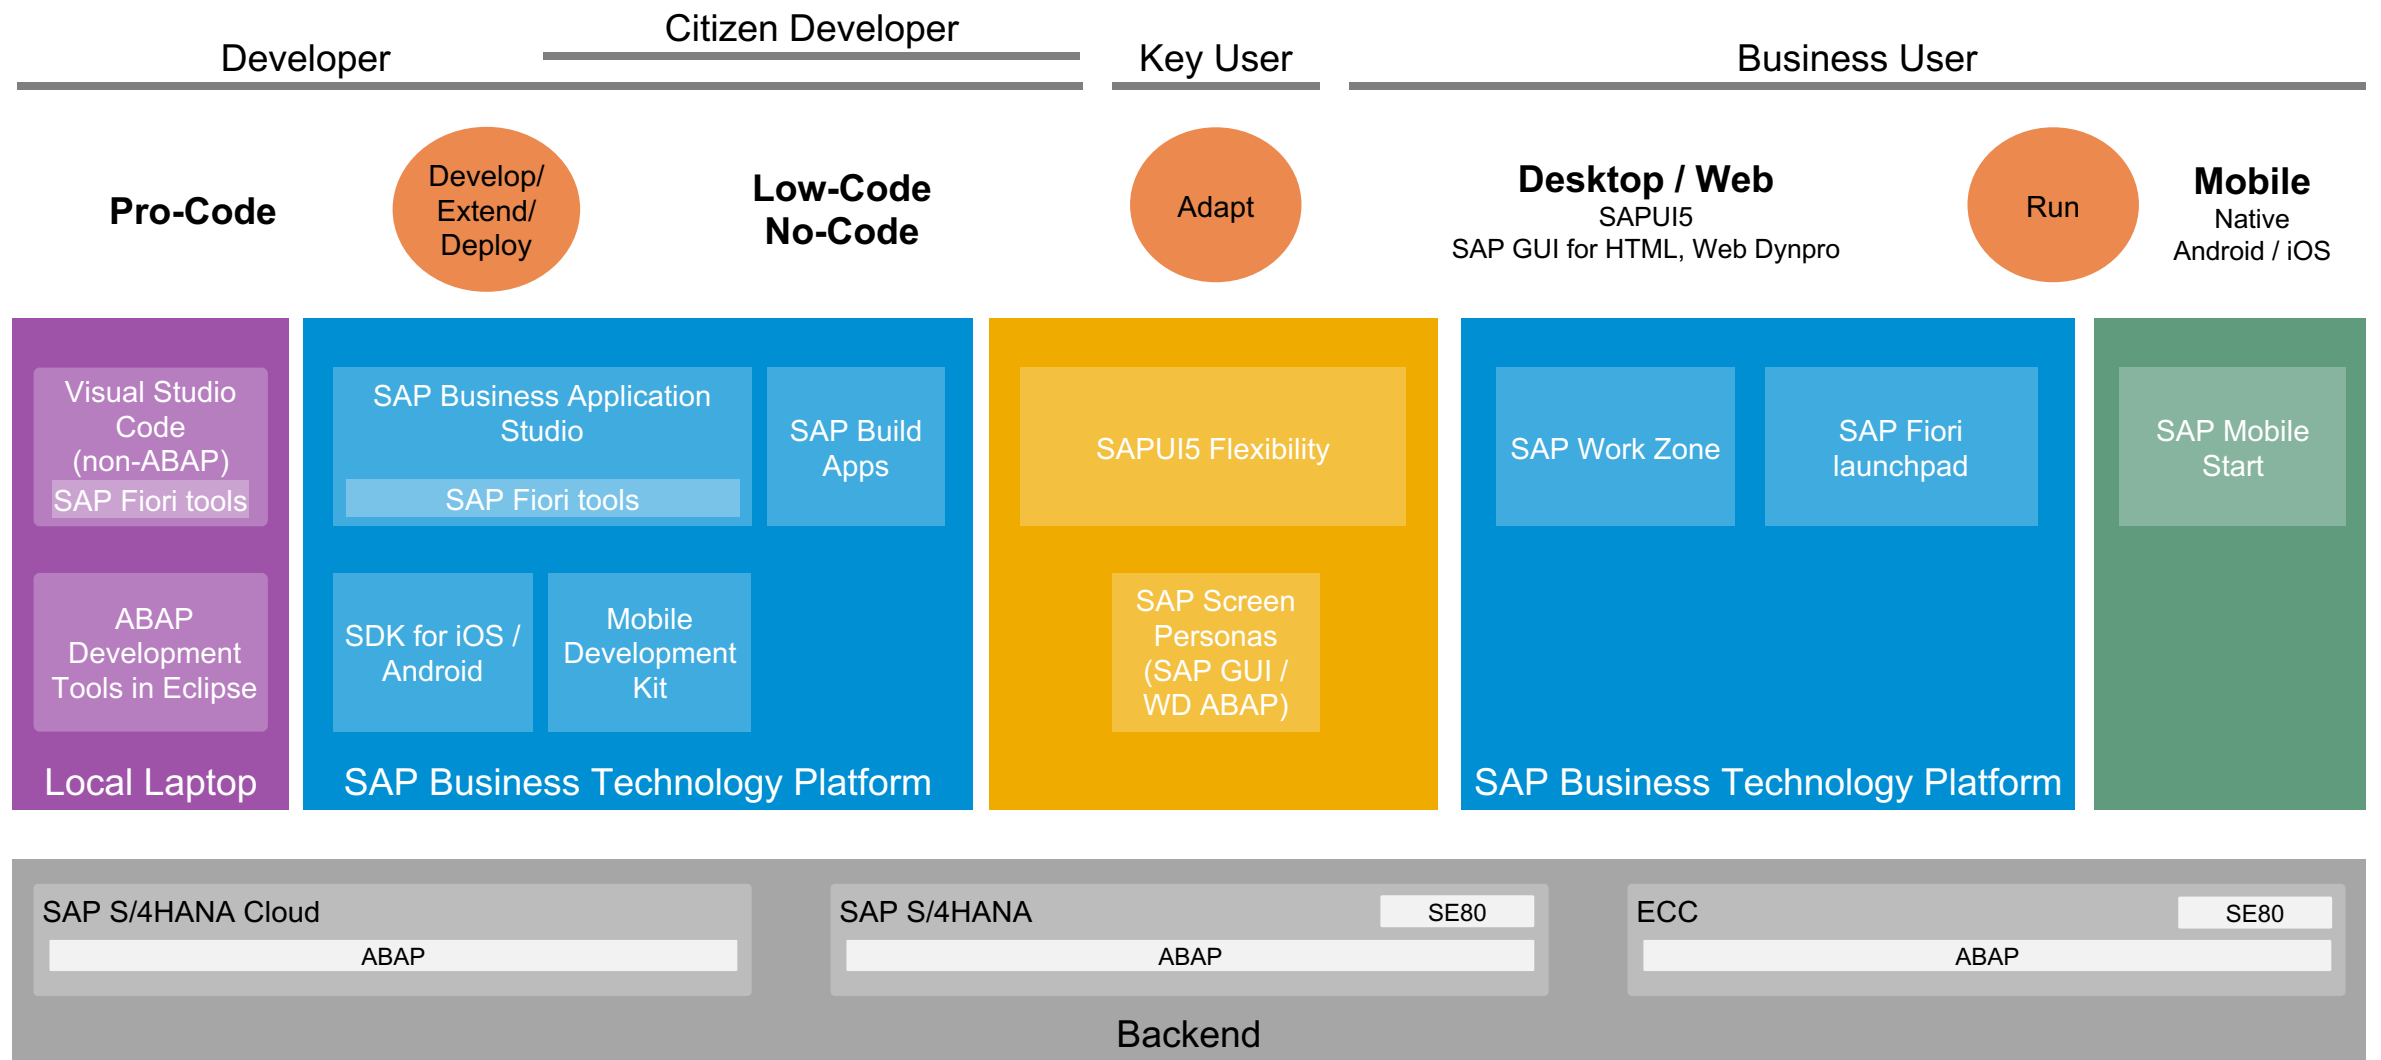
Citizen Developer

Developer

Key User

Business User

Pro-Code

Develop/ Extend/ Deploy

Low-Code No-Code

Adapt

Desktop / Web
SAPUI5
SAP GUI for HTML, Web Dynpro

Run

Mobile
Native
Android / iOS

Visual Studio Code (non-ABAP)
SAP Fiori tools

ABAP Development Tools in Eclipse

Local Laptop

SAP Business Application Studio
SAP Fiori tools

SAP Build Apps

SDK for iOS / Android

Mobile Development Kit

SAP Business Technology Platform

SAPUI5 Flexibility

SAP Screen Personas (SAP GUI / WD ABAP)

SAP Work Zone

SAP Fiori launchpad

SAP Business Technology Platform

SAP Mobile Start

SAP S/4HANA Cloud
ABAP

SAP S/4HANA
SE80
ABAP

ECC
SE80
ABAP

Backend